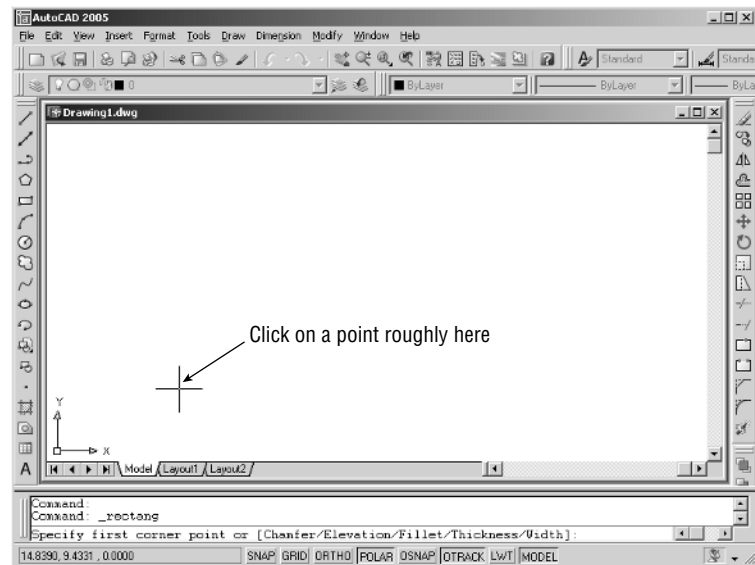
AutoCAD 2005

File Edit View Insert Format Tools Draw Dimension Modify Window Help

Standard Standa

0 ByLayer ByLayer ByLa

Drawing1.dwg

Click on a point roughly here

Y

X

Model Layout1 Layout2

Command:
Command: _rectang
Specify first corner point or [Chamfer/Elevation/Fillet/Thickness/Width]:

14.8390, 9.4331 , 0.0000 SNAP GRID ORTHO POLAR OSNAP OTRACK LWT MODEL